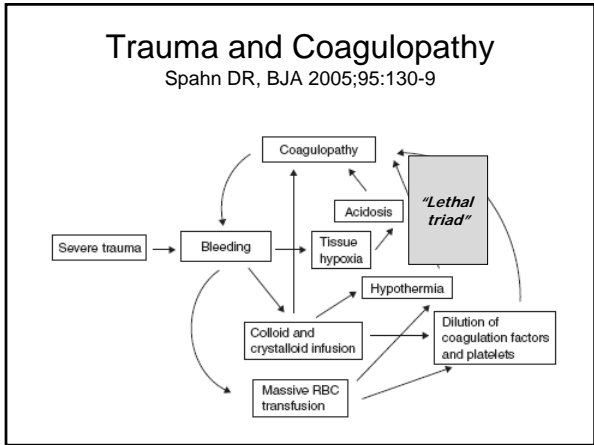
Trauma and Coagulopathy

Spahn DR, BJA 2005;95:130-9

Coagulopathy

Acidosis

"Lethal triad"

Severe trauma

Bleeding

Tissue hypoxia

Hypothermia

Colloid and crystalloid infusion

Dilution of coagulation factors and platelets

Massive RBC transfusion